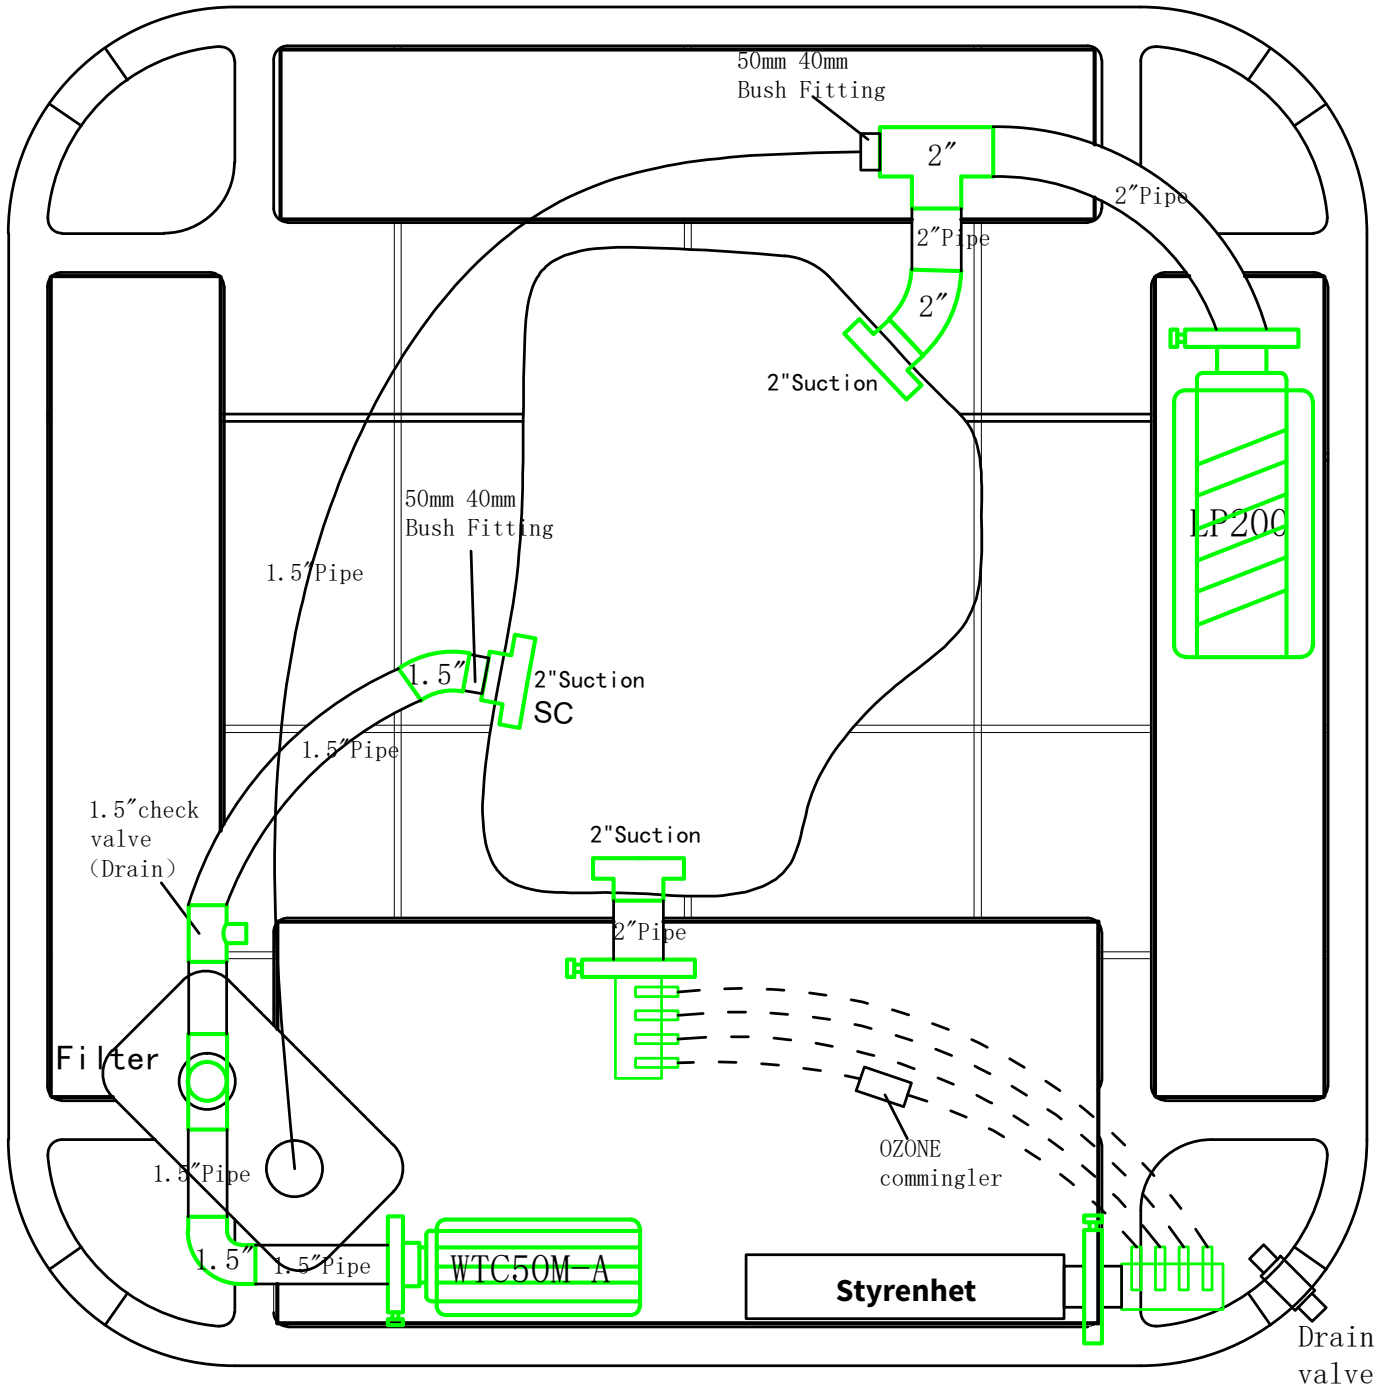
50mm 40mm
Bush Fitting

2″

2″Pipe

2″Pipe

2″

2"Suction

LP200

50mm 40mm
Bush Fitting

1.5″Pipe

1.5″

2"Suction
SC

1.5″Pipe

1.5″check valve (Drain)

2"Suction

2″Pipe

Filter

OZONE commingler

1.5″Pipe

1.5″

1.5″Pipe

WTC50M-A

Styrenhet

Drain valve